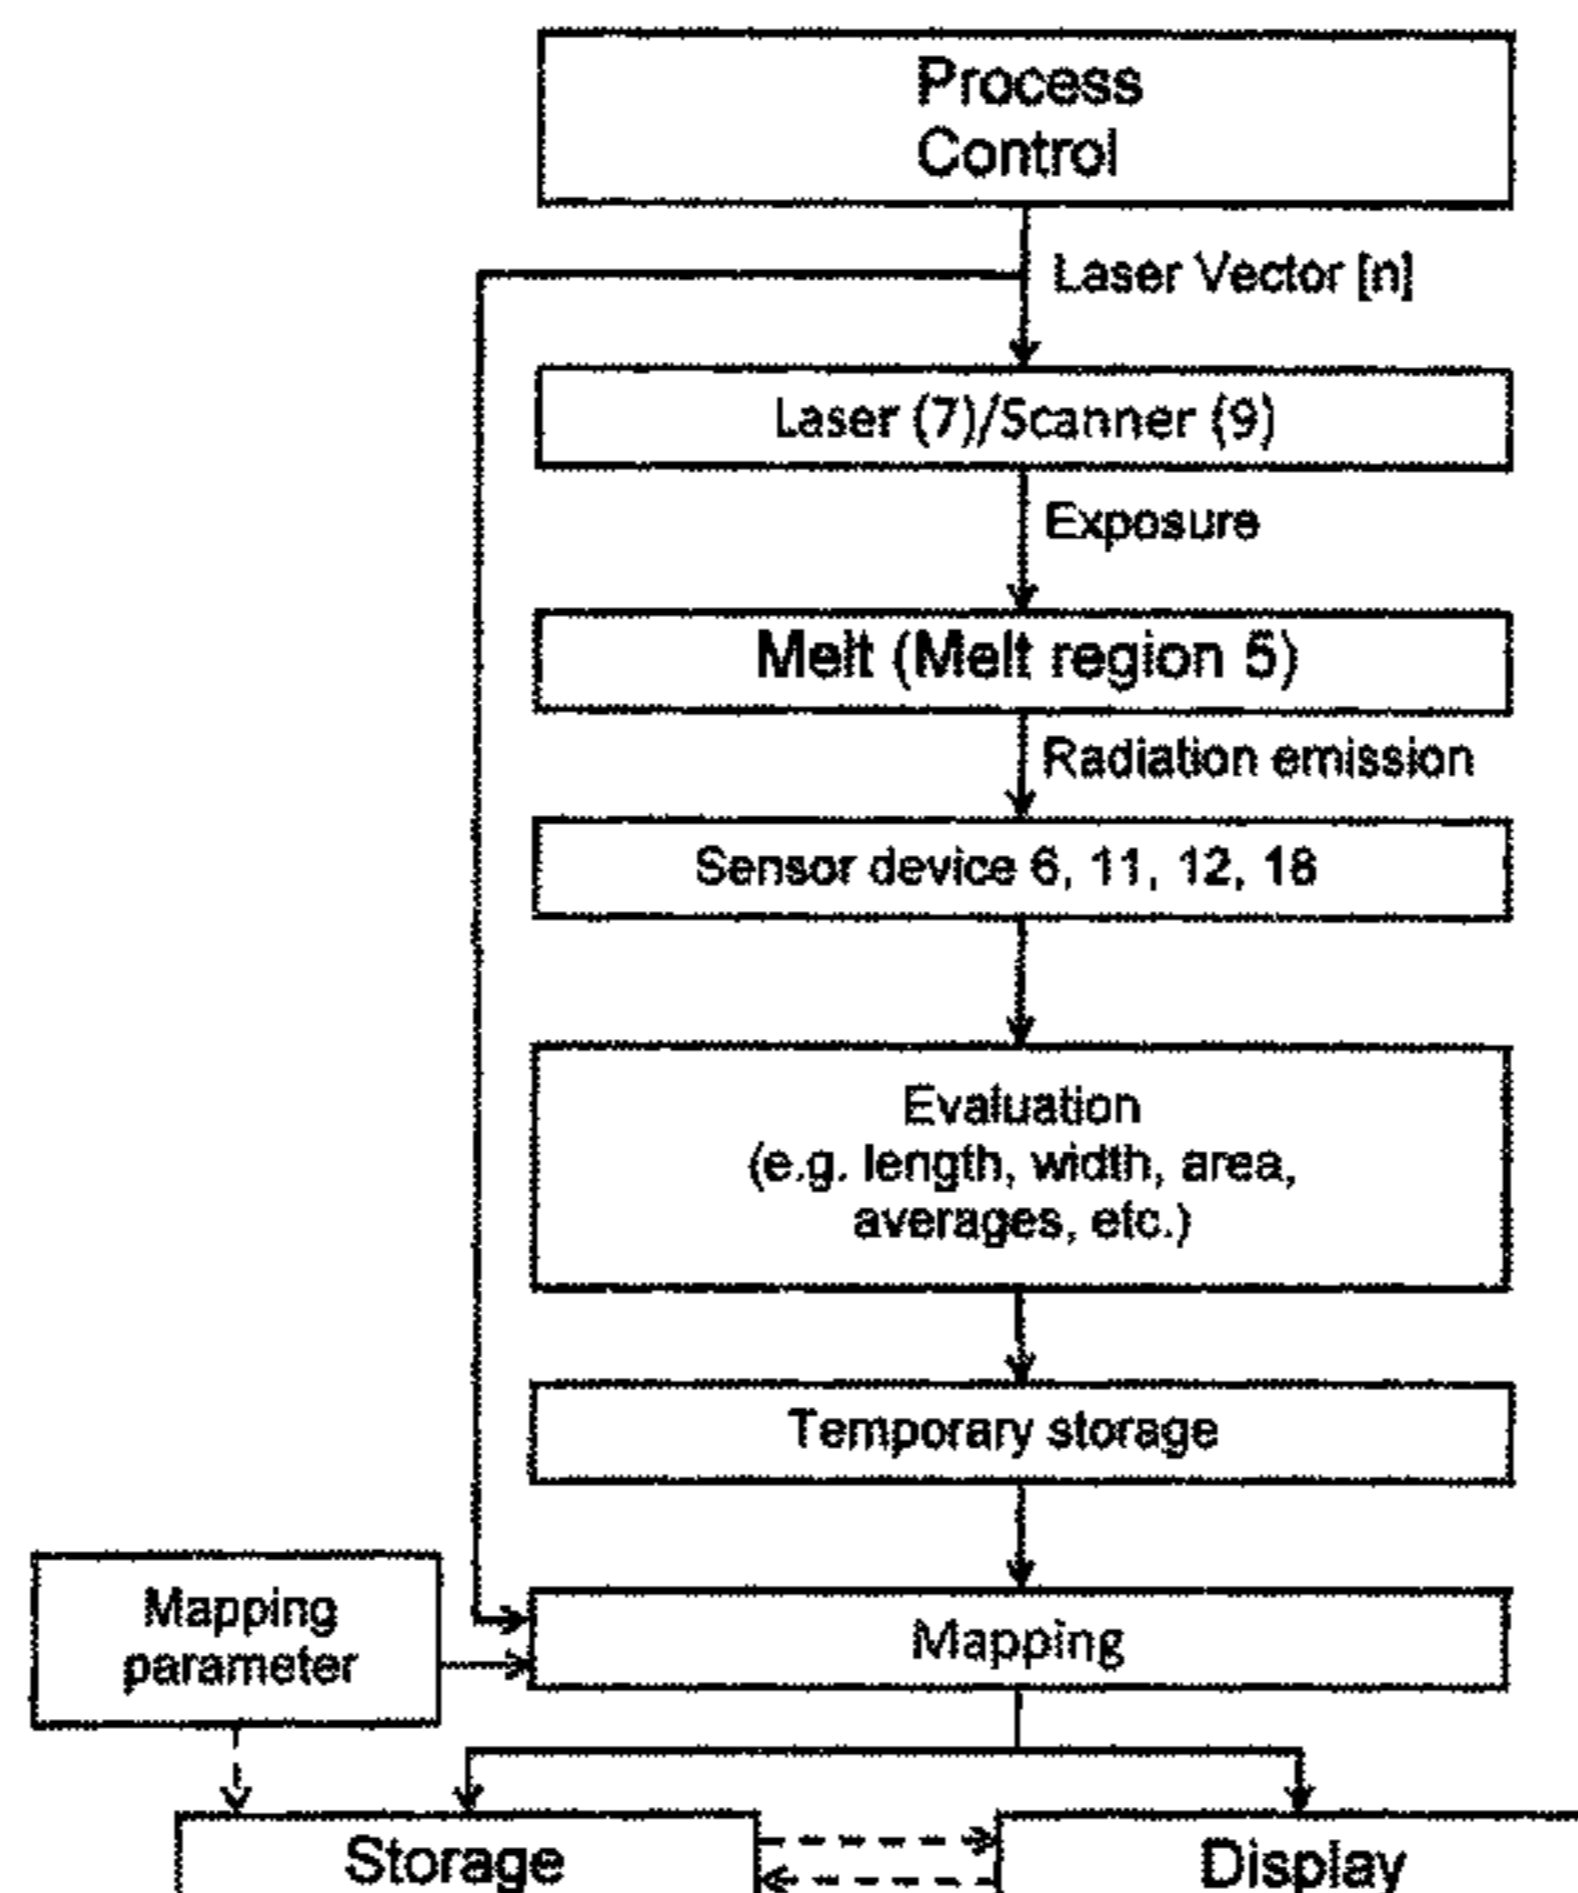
Process Control

Laser Vector [n]

Laser (7)/Scanner (9)

Exposure

Melt (Melt region 5)

Radiation emission

Sensor device 6, 11, 12, 18

Evaluation
(e.g. length, width, area, averages, etc.)

Temporary storage

Mapping parameter

Mapping

Storage

Display